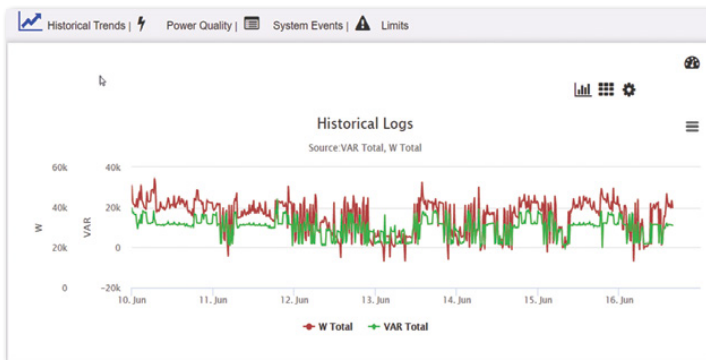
Historical Trends | Power Quality | System Events | Limits

Historical Logs

Source:VAR Total, W Total

60k
40k
20k
0
W

40k
20k
0
-20k
VAR

10. Jun 11. Jun 12. Jun 13. Jun 14. Jun 15. Jun 16. Jun

W Total VAR Total